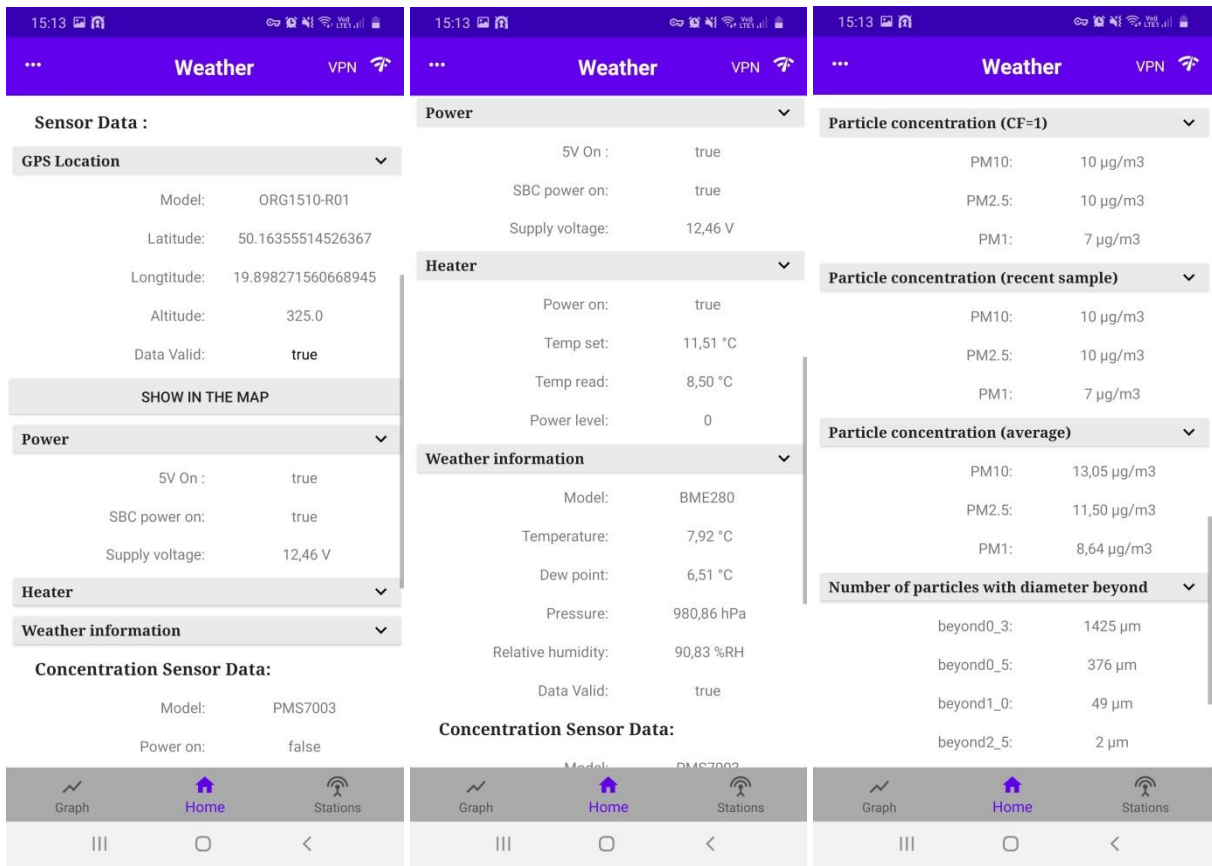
15:13

••• Weather VPN

Sensor Data :

GPS Location

Model: ORG1510-R01

Latitude: 50.16355514526367

Longtitude: 19.898271560668945

Altitude: 325.0

Data Valid: true

SHOW IN THE MAP

Power

5V On : true

SBC power on: true

Supply voltage: 12,46 V

Heater

Weather information

Concentration Sensor Data:

Model: PMS7003

Power on: false

Graph Home Stations

15:13

••• Weather VPN

Power

5V On : true

SBC power on: true

Supply voltage: 12,46 V

Heater

Power on: true

Temp set: 11,51 °C

Temp read: 8,50 °C

Power level: 0

Weather information

Model: BME280

Temperature: 7,92 °C

Dew point: 6,51 °C

Pressure: 980,86 hPa

Relative humidity: 90,83 %RH

Data Valid: true

Concentration Sensor Data:

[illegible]

Graph Home Stations

15:13

••• Weather VPN

Particle concentration (CF=1)

PM10: 10 µg/m3

PM2.5: 10 µg/m3

PM1: 7 µg/m3

Particle concentration (recent sample)

PM10: 10 µg/m3

PM2.5: 10 µg/m3

PM1: 7 µg/m3

Particle concentration (average)

PM10: 13,05 µg/m3

PM2.5: 11,50 µg/m3

PM1: 8,64 µg/m3

Number of particles with diameter beyond

beyond0_3: 1425 µm

beyond0_5: 376 µm

beyond1_0: 49 µm

beyond2_5: 2 µm

Graph Home Stations